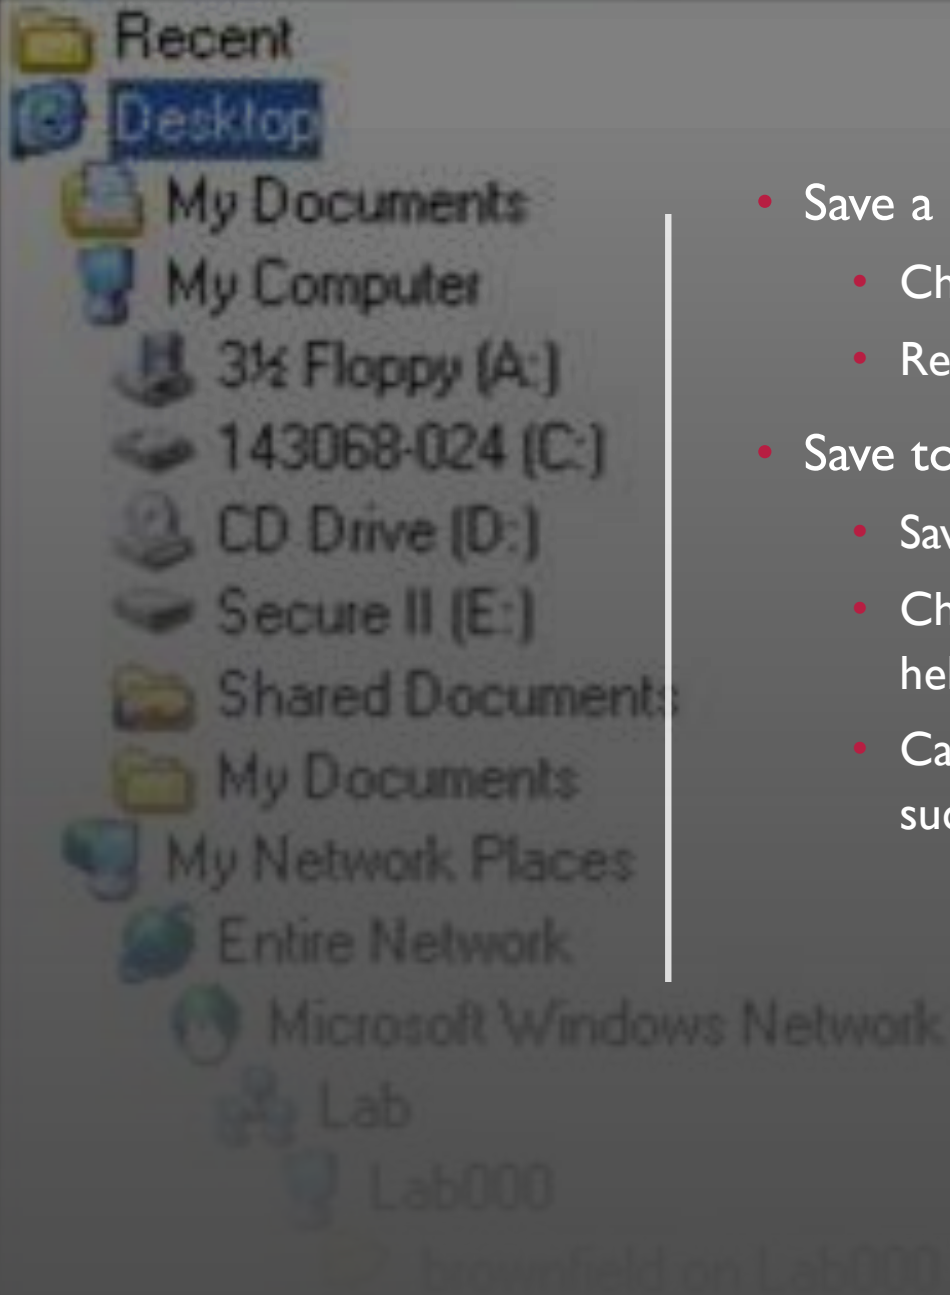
Recent
Desktop
My Documents
My Computer
3½ Floppy (A:)
143068-024 (C:)
CD Drive (D:)
Secure II (E:)
Shared Documents
My Documents
My Network Places
Entire Network
Microsoft Windows Network
Lab
Lab000
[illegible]

• Save a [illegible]
• Ch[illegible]
• Re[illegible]
• Save to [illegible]
• Sav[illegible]
• Ch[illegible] hel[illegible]
• Ca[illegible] suc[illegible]